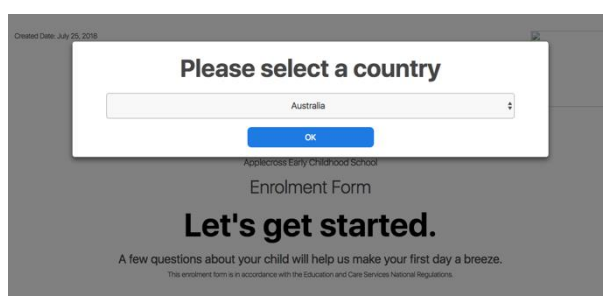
Created Date: July 25, 2018

Please select a country

Australia

OK

Applecross Early Childhood School

Enrolment Form

Let's get started.

A few questions about your child will help us make your first day a breeze.

This enrolment form is in accordance with the Education and Care Services National Regulations.